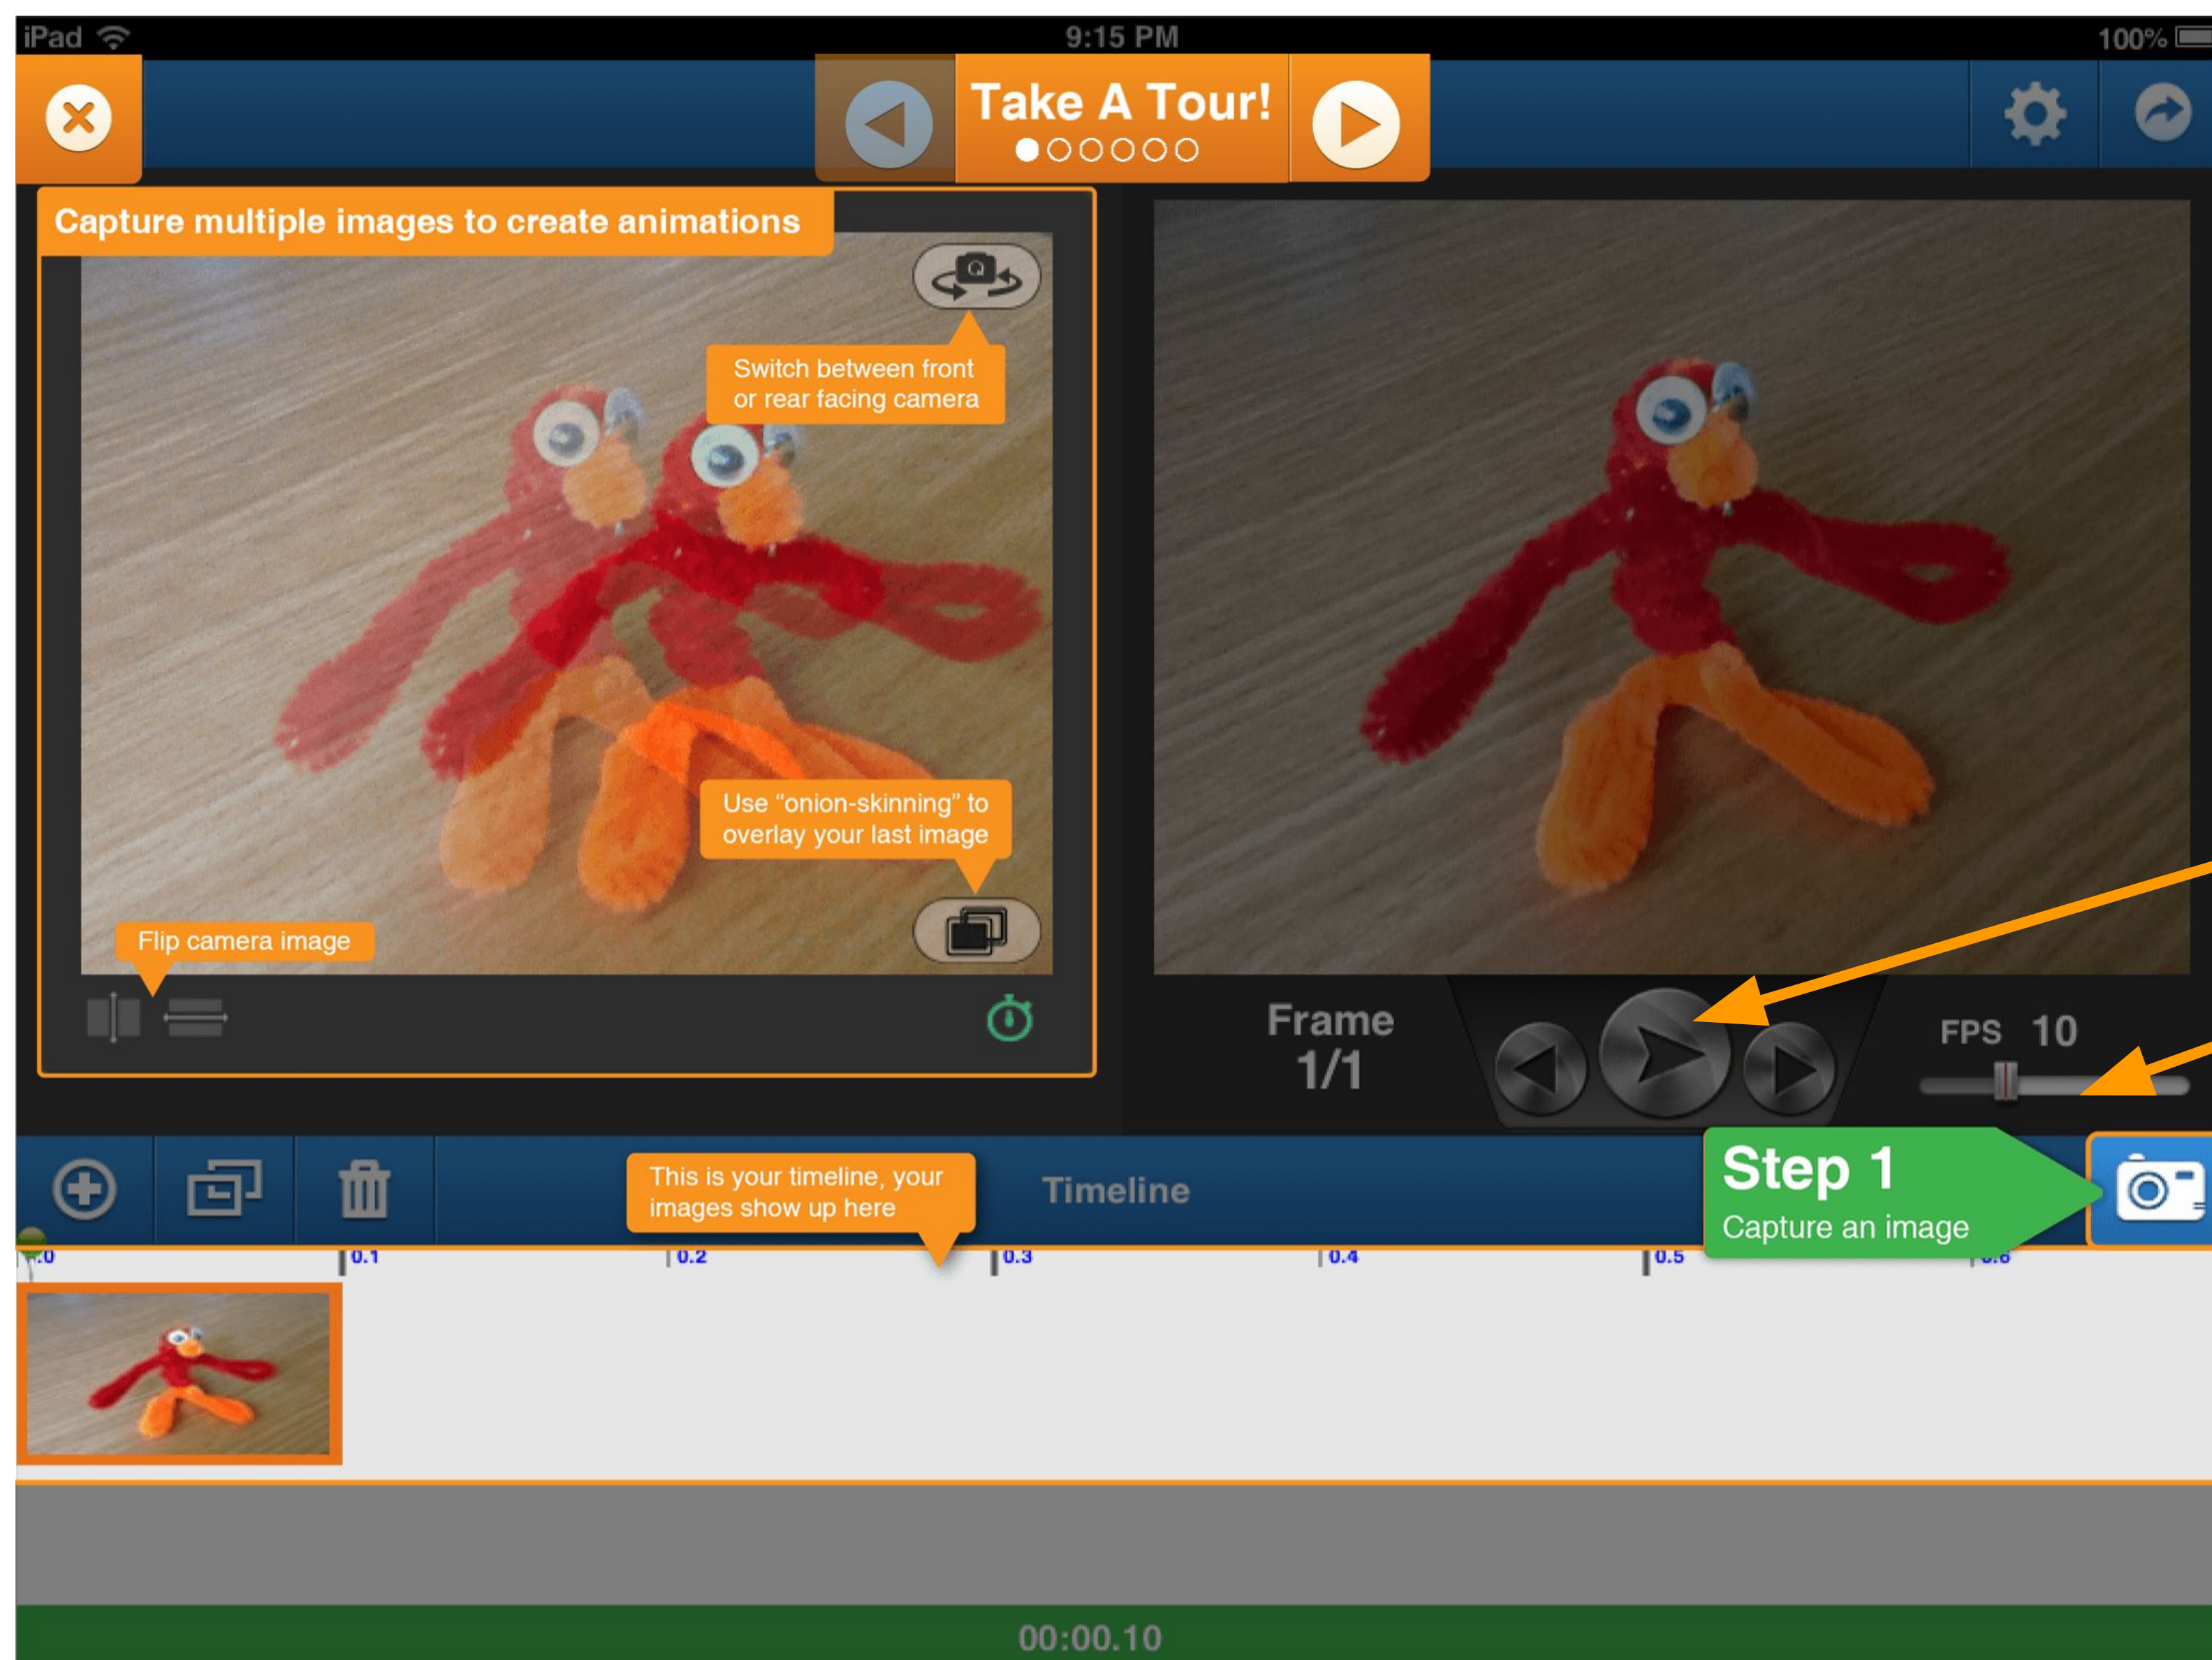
iPad 9:15 PM 100%

Take A Tour!

Capture multiple images to create animations

Switch between front or rear facing camera

Use "onion-skinning" to overlay your last image

Flip camera image

Frame 1/1

FPS 10

This is your timeline, your images show up here

Timeline

Step 1
Capture an image

.0 0.1 0.2 0.3 0.4 0.5 0.6

00:00.10